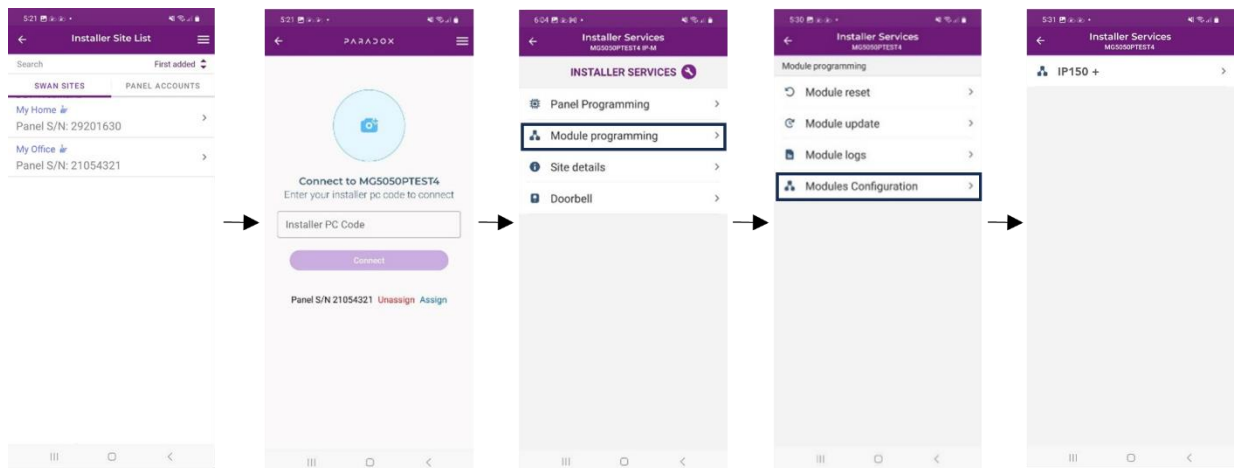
5:21

Installer Site List

Search

First added

SWAN SITES

PANEL ACCOUNTS

My Home

Panel S/N: 29201630

My Office

Panel S/N: 21054321

5:21

PARADOX

Connect to MG5050PTEST4

Enter your installer pc code to connect

Installer PC Code

Connect

Panel S/N 21054321 Unassign Assign

6:04

Installer Services

MG5050PTEST4 IP-M

INSTALLER SERVICES

Panel Programming

Module programming

Site details

Doorbell

5:30

Installer Services

MG5050PTEST4

Module programming

Module reset

Module update

Module logs

Modules Configuration

5:31

Installer Services

MG5050PTEST4

IP150 +